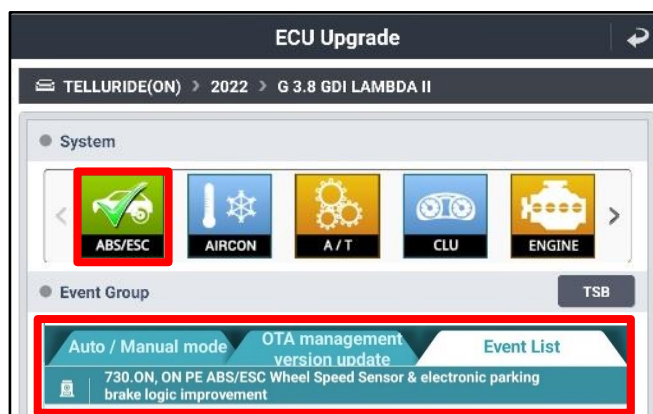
ECU Upgrade

TELLURIDE(ON) > 2022 > G 3.8 GDI LAMBDA II

System

ABS/ESC
AIRCON
A / T
CLU
ENGINE

Event Group

TSB

Auto / Manual mode
OTA management version update
Event List

730.ON, ON PE ABS/ESC Wheel Speed Sensor & electronic parking brake logic improvement